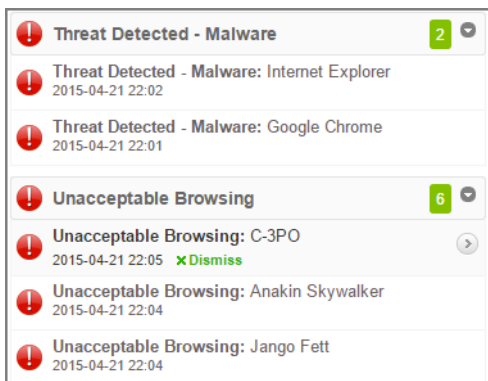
Threat Detected - Malware 2

Threat Detected - Malware: Internet Explorer
2015-04-21 22:02

Threat Detected - Malware: Google Chrome
2015-04-21 22:01

Unacceptable Browsing 6

Unacceptable Browsing: C-3PO
2015-04-21 22:05 ✕ Dismiss

Unacceptable Browsing: Anakin Skywalker
2015-04-21 22:04

Unacceptable Browsing: Jango Fett
2015-04-21 22:04